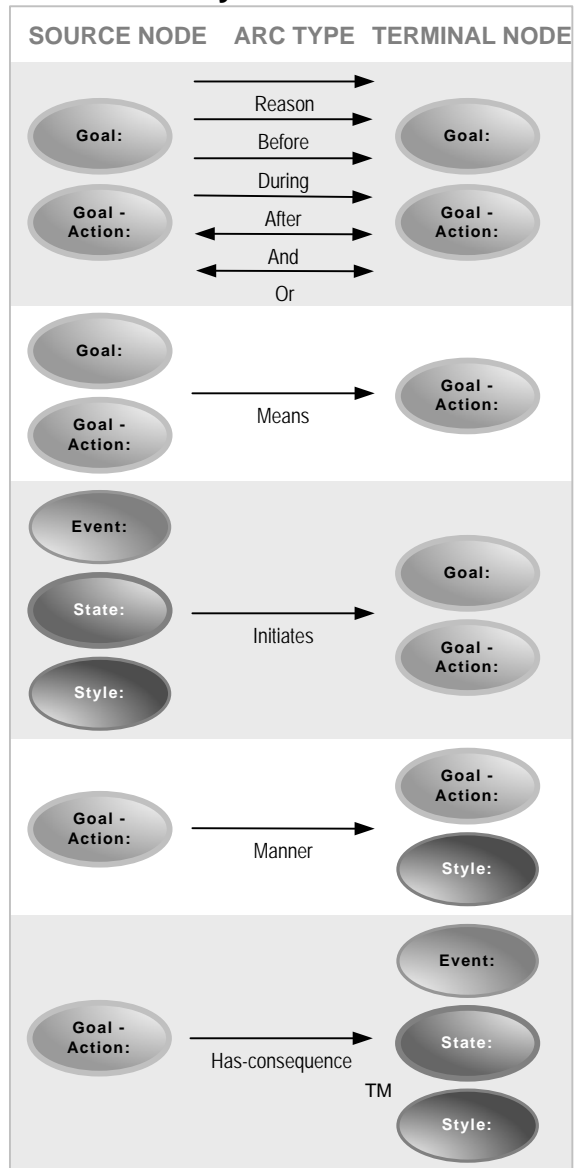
SOURCE NODE ARC TYPE TERMINAL NODE

Goal:
Goal - Action:
Reason
Before
During
After
And
Or
Goal:
Goal - Action:

Goal:
Goal - Action:
Means
Goal - Action:

Event:
State:
Style:
Initiates
Goal:
Goal - Action:

Goal - Action:
Manner
Goal - Action:
Style:

Goal - Action:
Has-consequence
Event:
State:
TM
Style: